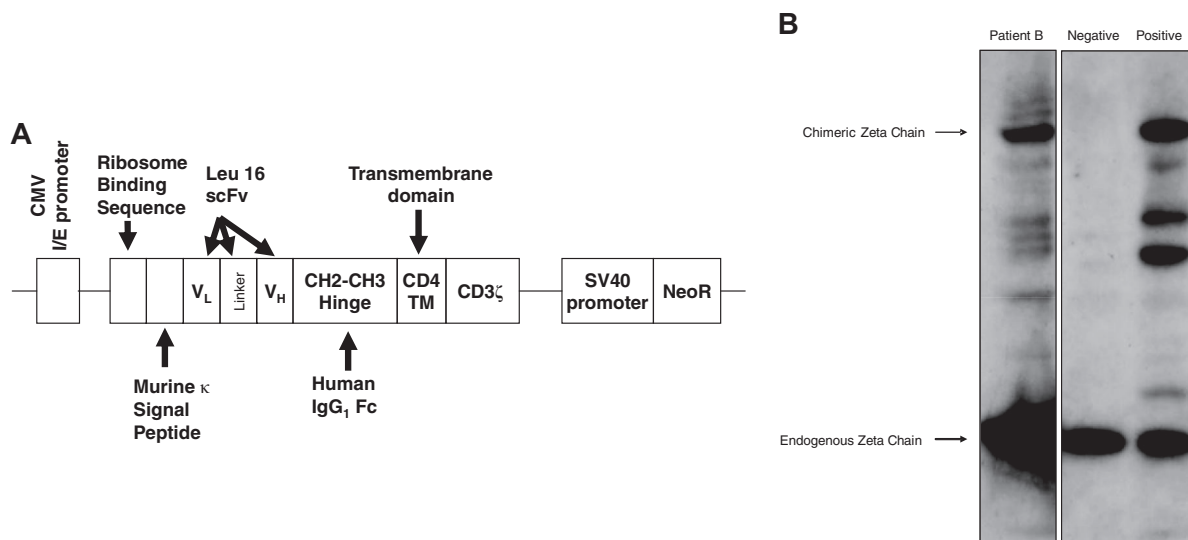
A

CMV I/E promoter

Ribosome Binding Sequence

Leu 16 scFv

Transmembrane domain

$V_L$

Linker

$V_H$

CH2-CH3 Hinge

CD4 TM

CD3$\zeta$

SV40 promoter

NeoR

Murine $\kappa$ Signal Peptide

Human $IgG_1$ Fc

B

Patient B

Negative

Positive

Chimeric Zeta Chain

Endogenous Zeta Chain